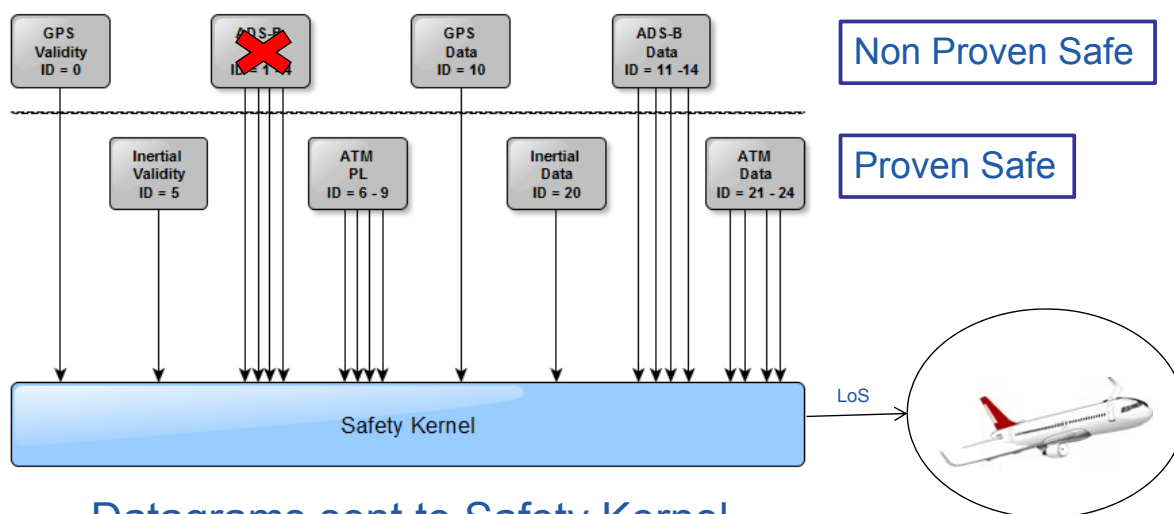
GPS
Validity
ID = 0

ADS-B
ID = 1 - 4

GPS
Data
ID = 10

ADS-B
Data
ID = 11 -14

Non Proven Safe

Inertial
Validity
ID = 5

ATM
PL
ID = 6 - 9

Inertial
Data
ID = 20

ATM
Data
ID = 21 - 24

Proven Safe

Safety Kernel

LoS

Datagrams sent to Safety Kernel